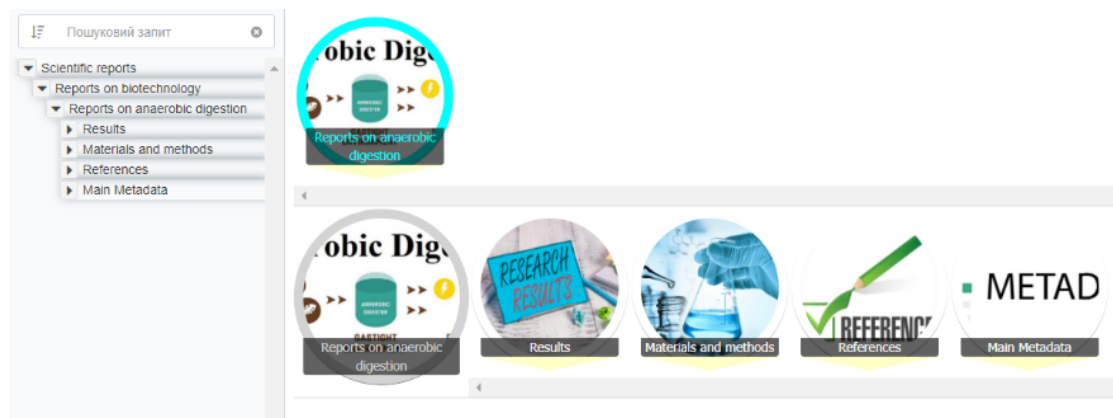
Пошуковий запит

Scientific reports
Reports on biotechnology
Reports on anaerobic digestion
Results
Materials and methods
References
Main Metadata

obic Dig
ANAEROBIC DIGESTER
Reports on anaerobic digestion

obic Dig
ANAEROBIC DIGESTER
GASTIGHT
Reports on anaerobic digestion

RESEARCH RESULTS
Results

Materials and methods

REFERENCE
References

METAD
Main Metadata